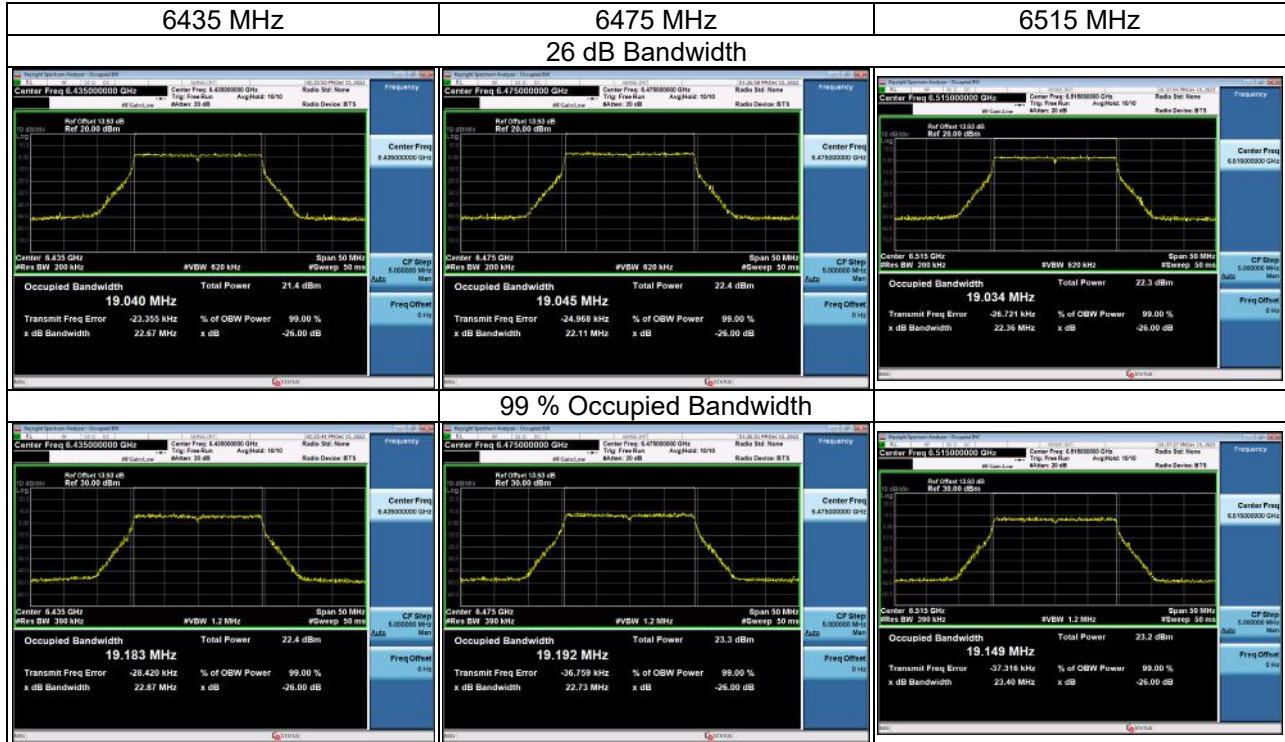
| 6435 MHz | 6475 MHz | 6515 MHz |
|---|---|---|
| 26 dB Bandwidth | | |
| Center Freq 6.435000000 GHz<br>Ref Offset 13.93 dB<br>Ref 20.00 dBm<br>Center 6.435 GHz<br>#Res BW 200 kHz<br>#VBW 620 kHz<br>Span 50 MHz<br>#Sweep 50 ms<br>Occupied Bandwidth<br>19.040 MHz<br>Total Power 21.4 dBm<br>Transmit Freq Error -23.355 kHz<br>% of OBW Power 99.00 %<br>x dB Bandwidth 22.67 MHz<br>x dB -26.00 dB<br>Frequency<br>Center Freq<br>6.435000000 GHz<br>CF Step<br>5.000000 MHz<br>Auto Man<br>Freq Offset<br>0 Hz | Center Freq 6.475000000 GHz<br>Ref Offset 13.93 dB<br>Ref 20.00 dBm<br>Center 6.475 GHz<br>#Res BW 200 kHz<br>#VBW 620 kHz<br>Span 50 MHz<br>#Sweep 50 ms<br>Occupied Bandwidth<br>19.045 MHz<br>Total Power 22.4 dBm<br>Transmit Freq Error -24.968 kHz<br>% of OBW Power 99.00 %<br>x dB Bandwidth 22.11 MHz<br>x dB -26.00 dB<br>Frequency<br>Center Freq<br>6.475000000 GHz<br>CF Step<br>5.000000 MHz<br>Auto Man<br>Freq Offset<br>0 Hz | Center Freq 6.515000000 GHz<br>Ref Offset 13.93 dB<br>Ref 20.00 dBm<br>Center 6.515 GHz<br>#Res BW 200 kHz<br>#VBW 620 kHz<br>Span 50 MHz<br>#Sweep 50 ms<br>Occupied Bandwidth<br>19.034 MHz<br>Total Power 22.3 dBm<br>Transmit Freq Error -26.721 kHz<br>% of OBW Power 99.00 %<br>x dB Bandwidth 22.36 MHz<br>x dB -26.00 dB<br>Frequency<br>Center Freq<br>6.515000000 GHz<br>CF Step<br>5.000000 MHz<br>Auto Man<br>Freq Offset<br>0 Hz |
| 99 % Occupied Bandwidth | | |
| Center Freq 6.435000000 GHz<br>Ref Offset 13.93 dB<br>Ref 30.00 dBm<br>Center 6.435 GHz<br>#Res BW 390 kHz<br>#VBW 1.2 MHz<br>Span 50 MHz<br>#Sweep 50 ms<br>Occupied Bandwidth<br>19.183 MHz<br>Total Power 22.4 dBm<br>Transmit Freq Error -28.420 kHz<br>% of OBW Power 99.00 %<br>x dB Bandwidth 22.87 MHz<br>x dB -26.00 dB<br>Frequency<br>Center Freq<br>6.435000000 GHz<br>CF Step<br>5.000000 MHz<br>Auto Man<br>Freq Offset<br>0 Hz | Center Freq 6.475000000 GHz<br>Ref Offset 13.93 dB<br>Ref 30.00 dBm<br>Center 6.475 GHz<br>#Res BW 390 kHz<br>#VBW 1.2 MHz<br>Span 50 MHz<br>#Sweep 50 ms<br>Occupied Bandwidth<br>19.192 MHz<br>Total Power 23.3 dBm<br>Transmit Freq Error -36.759 kHz<br>% of OBW Power 99.00 %<br>x dB Bandwidth 22.73 MHz<br>x dB -26.00 dB<br>Frequency<br>Center Freq<br>6.475000000 GHz<br>CF Step<br>5.000000 MHz<br>Auto Man<br>Freq Offset<br>0 Hz | Center Freq 6.515000000 GHz<br>Ref Offset 13.93 dB<br>Ref 30.00 dBm<br>Center 6.515 GHz<br>#Res BW 390 kHz<br>#VBW 1.2 MHz<br>Span 50 MHz<br>#Sweep 50 ms<br>Occupied Bandwidth<br>19.149 MHz<br>Total Power 23.2 dBm<br>Transmit Freq Error -37.316 kHz<br>% of OBW Power 99.00 %<br>x dB Bandwidth 23.40 MHz<br>x dB -26.00 dB<br>Frequency<br>Center Freq<br>6.515000000 GHz<br>CF Step<br>5.000000 MHz<br>Auto Man<br>Freq Offset<br>0 Hz |